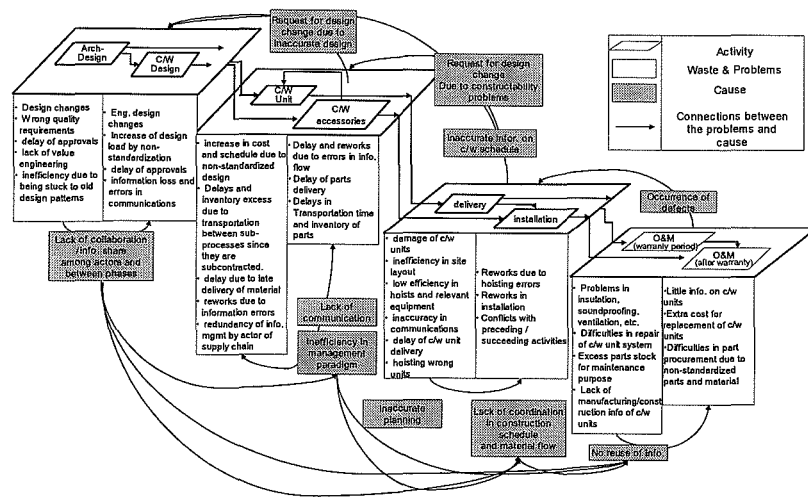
Request for design change due to inaccurate design

Activity
Waste & Problems
Cause
Connections between the problems and cause

Arch-Design
C/W Design

- Design changes
- Wrong quality requirements
- delay of approvals
- lack of value engineering
- inefficiency due to being stuck to old design patterns

Eng. design changes
- Increase of design load by non-standardization
- delay of approvals
- information loss and errors in communications

Lack of collaboration /info. share among actors and between phases

C/W Unit
C/W accessories

Request for design change Due to constructability problems

- increase in cost and schedule due to non-standardized design
- Delays and inventory excess due to transportation between sub-processes since they are subcontracted.
- delay due to late delivery of material
- reworks due to information errors
- redundancy of info. mgmt by actor of supply chain

- Delay and reworks due to errors in info. flow
- Delay of parts delivery
- Delays in Transportation time and inventory of parts

Inaccurate infor. on c/w schedule

delivery
installation

Occurrence of defects

- damage of c/w units
- inefficiency in site layout
- low efficiency in hoists and relevant equipment
- inaccuracy in communications
- delay of c/w unit delivery
- hoisting wrong units

- Reworks due to hoisting errors
- Reworks in installation
- Conflicts with preceding / succeeding activities

O&M (warranty period)
O&M (after warranty)

- Problems in insulation, soundproofing, ventilation, etc.
- Difficulties in repair of c/w unit system
- Excess parts stock for maintenance purpose
- Lack of manufacturing/construction info of c/w units

- Little info. on c/w units
- Extra cost for replacement of c/w units
- Difficulties in part procurement due to non-standardized parts and material

Lack of communication
Inefficiency in management paradigm
Inaccurate planning
Lack of coordination in construction schedule and material flow
No reuse of info.